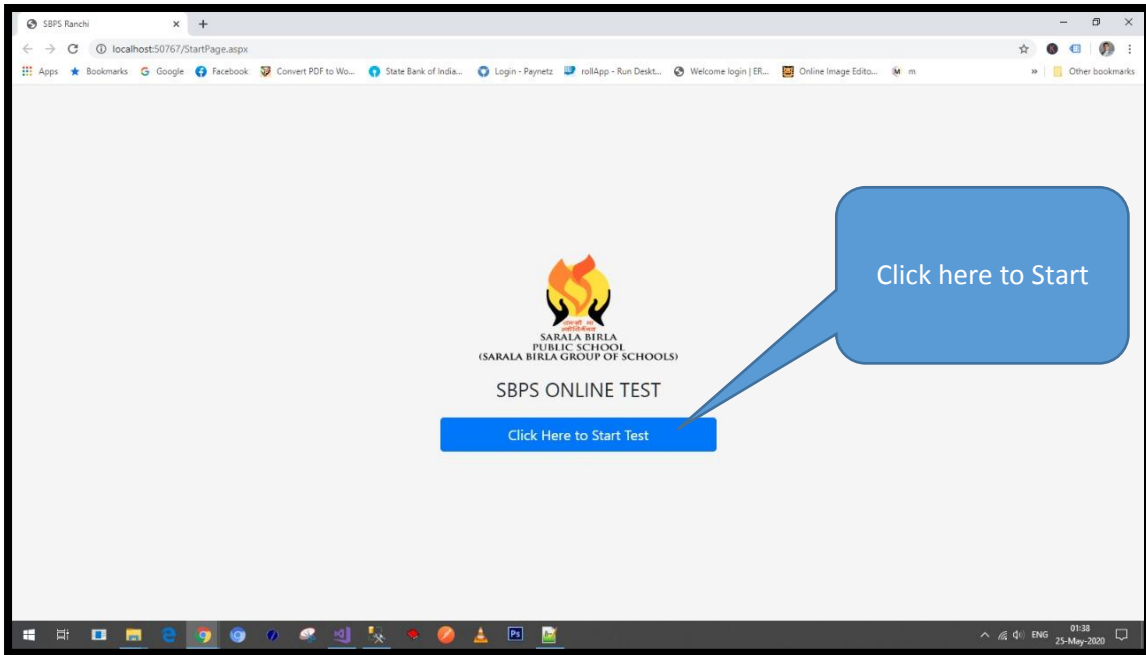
SBPS Ranchi ×

localhost:50767/StartPage.aspx

Apps Bookmarks Google Facebook Convert PDF to Wo... State Bank of India... Login - Paynetz rollApp - Run Deskt... Welcome login | ER... Online Image Edito... m » Other bookmarks

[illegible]

SARALA BIRLA
PUBLIC SCHOOL
(SARALA BIRLA GROUP OF SCHOOLS)

SBPS ONLINE TEST

Click Here to Start Test

Click here to Start

ENG 01:38 25-May-2020